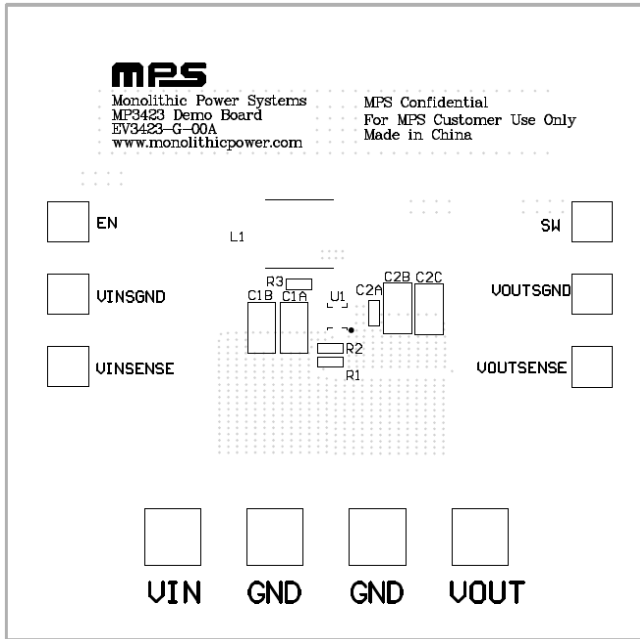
MPS

Monolithic Power Systems
MP3423 Demo Board
EV3423-G-00A
www.monolithicpower.com

MPS Confidential
For MPS Customer Use Only
Made in China

EN

L1

SW

R3

C2B C2C

C1B C1A

U1

C2A

VINSGND

VOUTSGND

R2

R1

VINSENSE

VOUTSENSE

VIN GND GND VOUT